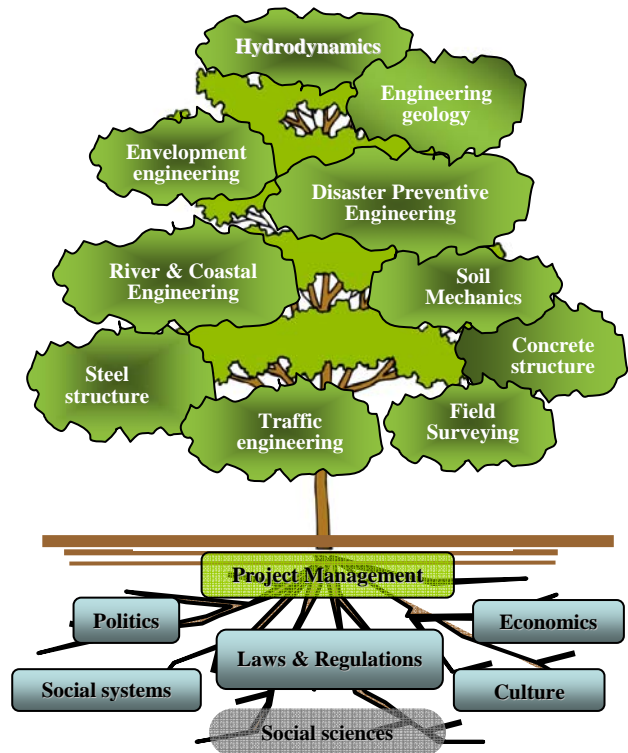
Hydrodynamics

Engineering geology

Envelopment engineering

Disaster Preventive Engineering

River & Coastal Engineering

Soil Mechanics

Concrete structure

Steel structure

Traffic engineering

Field Surveying

Project Management

Politics

Economics

Laws & Regulations

Social systems

Culture

Social sciences